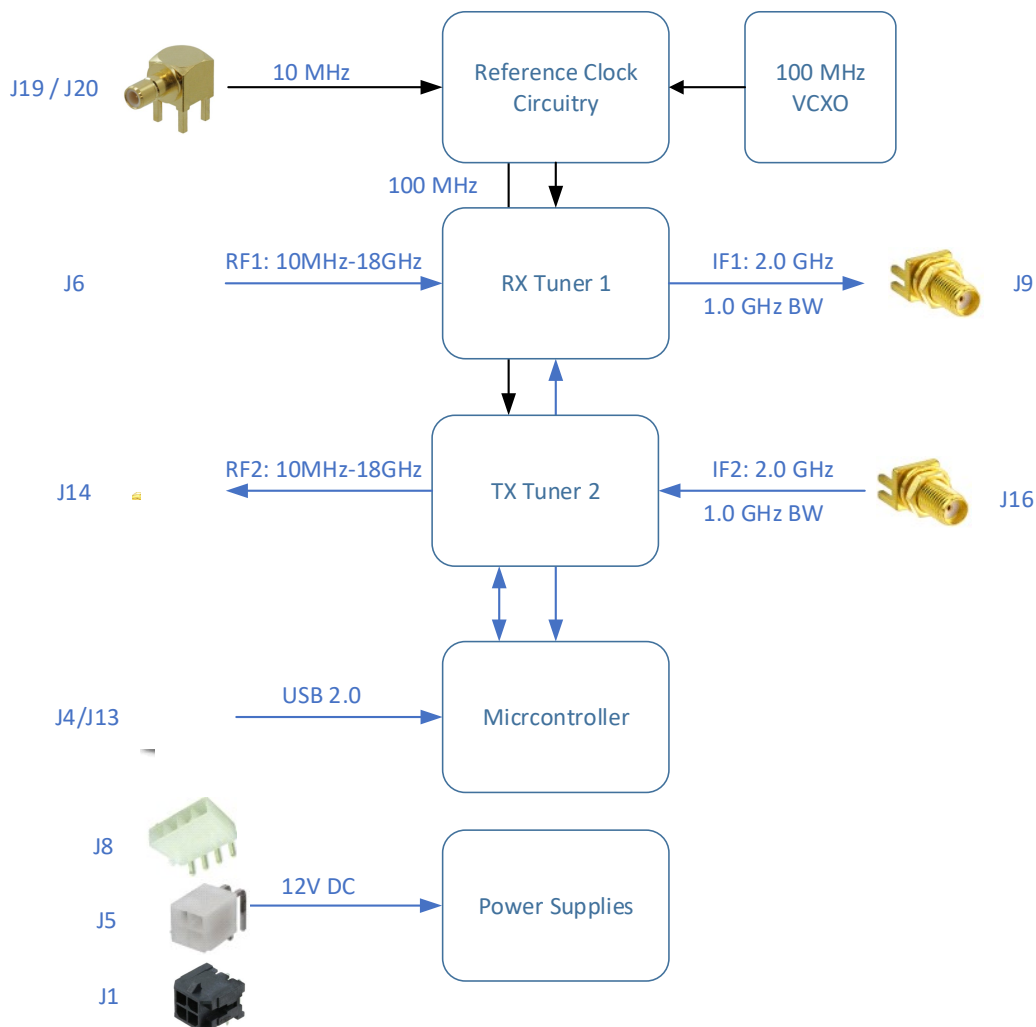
J19 / J20

10 MHz

Reference Clock Circuitry

100 MHz VCXO

100 MHz

J6

RF1: 10MHz-18GHz

RX Tuner 1

IF1: 2.0 GHz

1.0 GHz BW

J9

J14

RF2: 10MHz-18GHz

TX Tuner 2

IF2: 2.0 GHz

1.0 GHz BW

J16

J4/J13

USB 2.0

Micrcontroller

J8

J5

12V DC

Power Supplies

J1